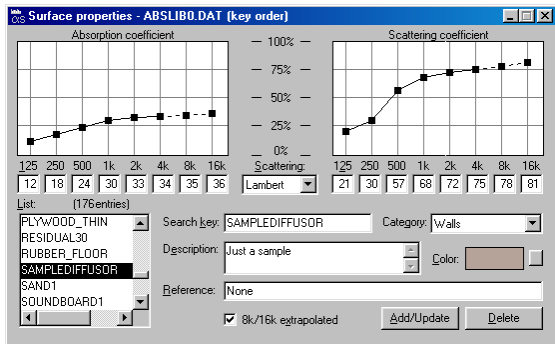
Surface properties - ABSLIB0.DAT (key order)

Absorption coefficient

100%
75%
50%
25%
0%

Scattering coefficient

| 125 | 250 | 500 | 1k | 2k | 4k | 8k | 16k |
|---|---|---|---|---|---|---|---|
| 12 | 18 | 24 | 30 | 33 | 34 | 35 | 36 |

Scattering:
Lambert

| 125 | 250 | 500 | 1k | 2k | 4k | 8k | 16k |
|---|---|---|---|---|---|---|---|
| 21 | 30 | 57 | 68 | 72 | 75 | 78 | 81 |

List: (176entries)
PLYWOOD_THIN
RESIDUAL30
RUBBER_FLOOR
SAMPLEDIFFUSOR
SAND1
SOUNDBOARD1

Search key: SAMPLEDIFFUSOR
Category: Walls
Description: Just a sample
Color:
Reference: None
8k/16k extrapolated
Add/Update
Delete